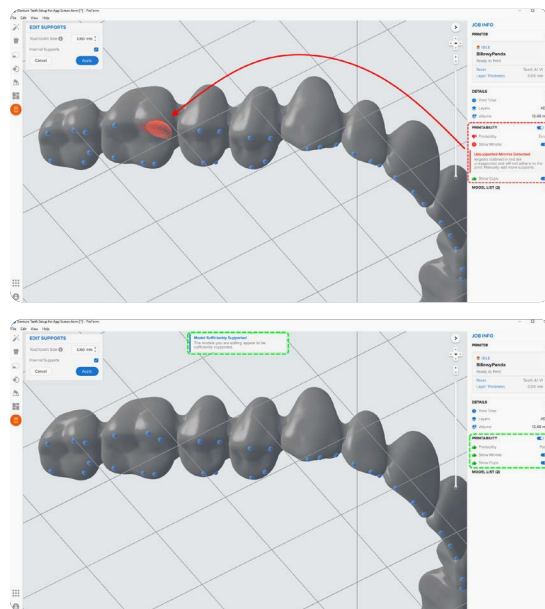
Denture Teeth Setup For App Screen 4mm [*] - PreForm
File Edit View Help

EDIT SUPPORTS
Touchpoint Size 0.60 mm
Internal Supports
Cancel
Apply

JOB INFO
PRINTER
Form 3
BillenoyPanda
Ready to Print
Resin
Layer Thickness
0.05 mm

DETAILS
Print Time
Layers
Volume
12.40 mL

PRINTABILITY
Printability
Show Minima
Unsupported Minima Detected
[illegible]
Show Cups
MODEL LIST (2)

Denture Teeth Setup For App Screen 4mm [*] - PreForm
File Edit View Help

EDIT SUPPORTS
Touchpoint Size 0.60 mm
Internal Supports
Cancel
Apply

Model Sufficiently Supported
The model(s) you are editing appear to be sufficiently supported.

JOB INFO
PRINTER
Form 3
BillenoyPanda
Ready to Print
Resin
Tooth A1 V
Layer Thickness
0.05 mm

DETAILS
Print Time
Layers
Volume
12.40 mL

PRINTABILITY
Printability
Show Minima
Show Cups
MODEL LIST (2)